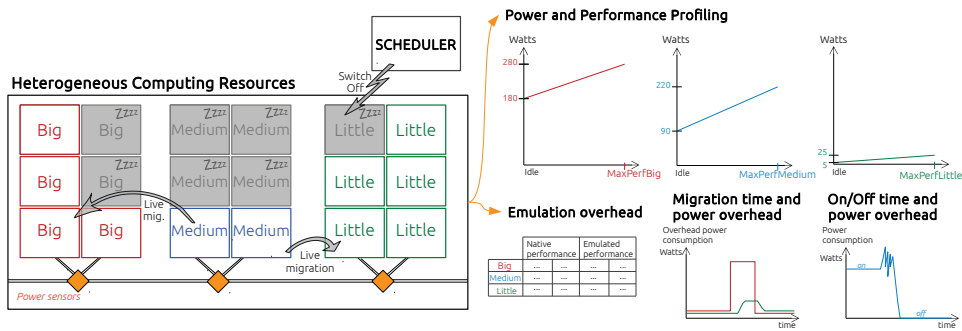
SCHEDULER

Switch Off

Heterogeneous Computing Resources

Big
Big ZZZ
Medium ZZZ
Medium ZZZ
Little ZZZ
Little

Big
Big ZZZ
Medium ZZZ
Medium ZZZ
Little
Little

Big
Big
Live mig.
Medium
Medium
Little
Little

Live migration

Power sensors

Power and Performance Profiling

Watts
280
180
Idle
MaxPerfBig

Watts
220
90
Idle
MaxPerfMedium

Watts
25
5
Idle
MaxPerfLittle

Emulation overhead

| | Native performance | Emulated performance |
|---|---|---|
| Big | ... ... | ... ... |
| Medium | ... ... | ... ... |
| Little | ... ... | ... ... |

Migration time and power overhead

Overhead power consumption
Watts
time

On/Off time and power overhead

Power consumption
Watts
on
off
time